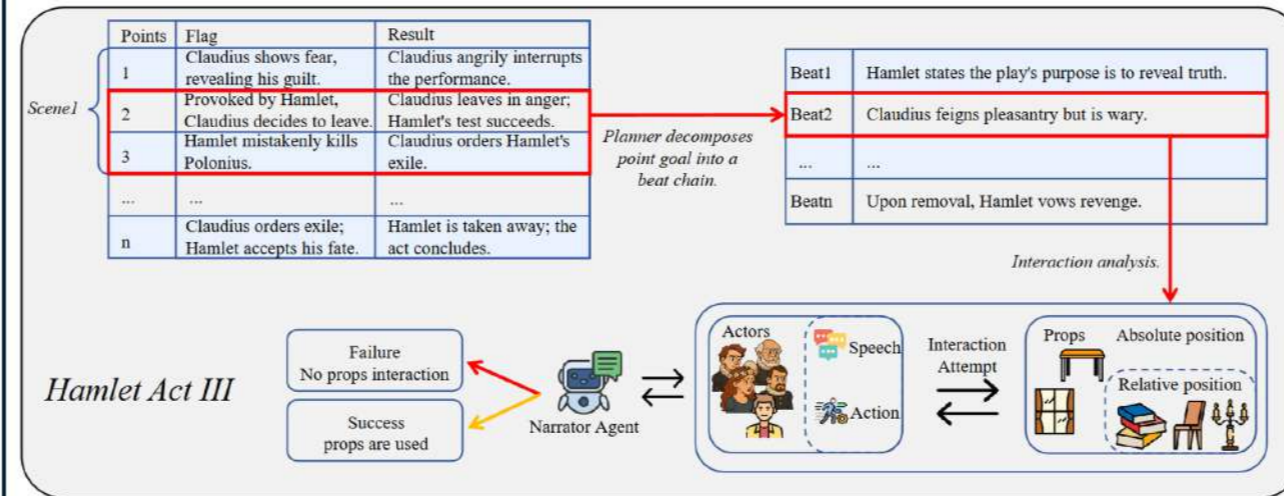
Scene1

| Points | Flag | Result |
|---|---|---|
| 1 | Claudius shows fear, revealing his guilt. | Claudius angrily interrupts the performance. |
| 2 | Provoked by Hamlet, Claudius decides to leave. | Claudius leaves in anger; Hamlet's test succeeds. |
| 3 | Hamlet mistakenly kills Polonius. | Claudius orders Hamlet's exile. |
| ... | ... | ... |
| n | Claudius orders exile; Hamlet accepts his fate. | Hamlet is taken away; the act concludes. |

Planner decomposes point goal into a beat chain.

| Beat1 | Hamlet states the play's purpose is to reveal truth. |
|---|---|
| Beat2 | Claudius feigns pleasantry but is wary. |
| ... | ... |
| Beatn | Upon removal, Hamlet vows revenge. |

Interaction analysis.

Hamlet Act III

Failure
No props interaction

Success
props are used

Narrator Agent

Actors

Speech

Action

Interaction Attempt

Props

Absolute position

Relative position